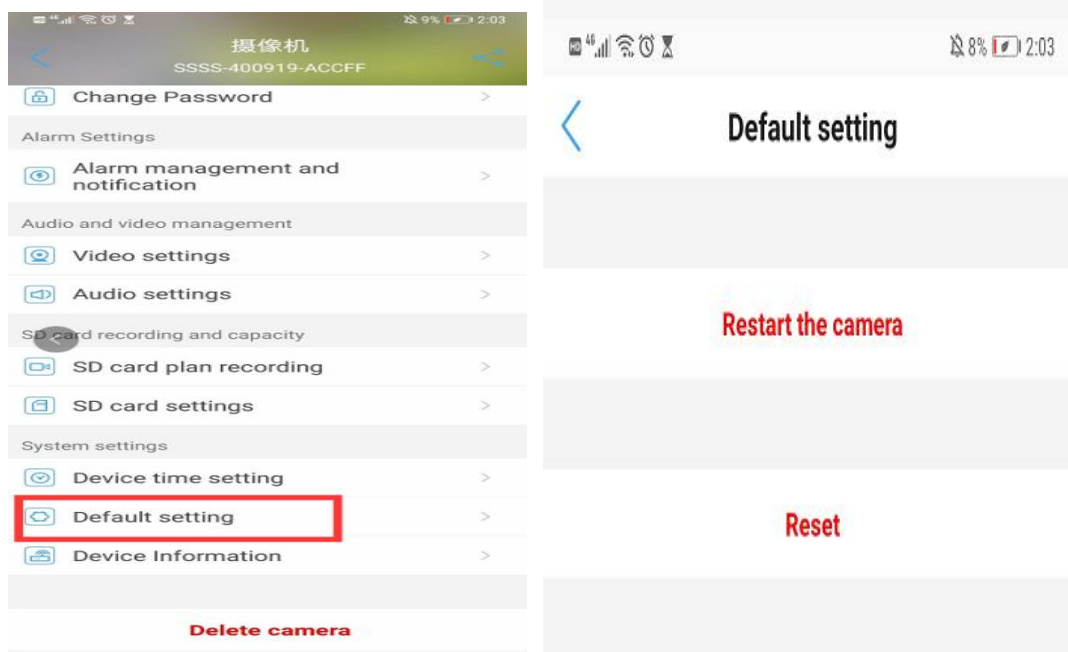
9% 2:03

摄像机
SSSS-400919-ACCFF

Change Password

Alarm Settings

Alarm management and notification

Audio and video management

Video settings

Audio settings

SD card recording and capacity

SD card plan recording

SD card settings

System settings

Device time setting

Default setting

Device Information

Delete camera

8% 2:03

Default setting

Restart the camera

Reset